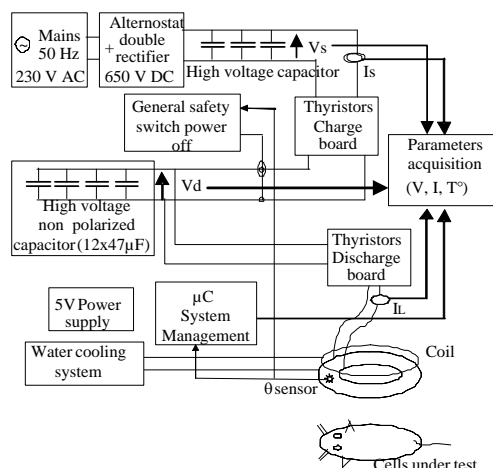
Mains
50 Hz
230 V AC

Alternostat
double
+ rectifier
650 V DC

Vs

High voltage capacitor

Is

General safety switch power off

Thyristors Charge board

Parameters acquisition
(V, I, T°)

Vd

High voltage non polarized capacitor (12x47µF)

Thyristors Discharge board

5V Power supply

µC System Management

$I_L$

Water cooling system

Coil

θ sensor

Cells under test